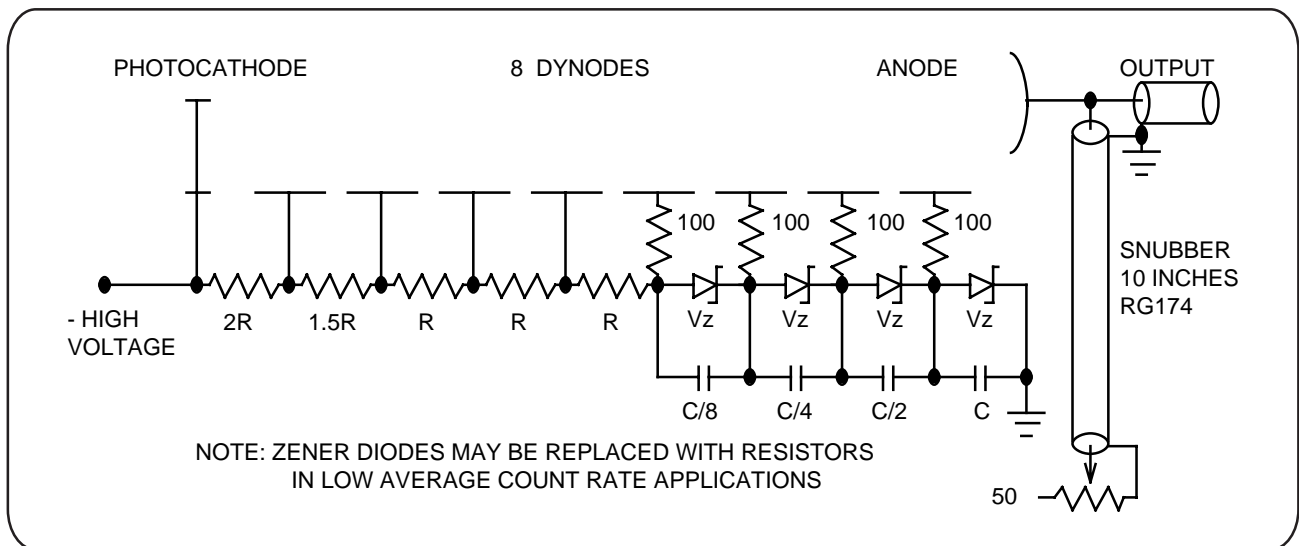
PHOTOCATHODE

8 DYNODES

ANODE

OUTPUT

100 100 100 100

SNUBBER
10 INCHES
RG174

- HIGH
VOLTAGE

2R 1.5R R R R

Vz Vz Vz Vz

C/8 C/4 C/2 C

NOTE: ZENER DIODES MAY BE REPLACED WITH RESISTORS IN LOW AVERAGE COUNT RATE APPLICATIONS

50